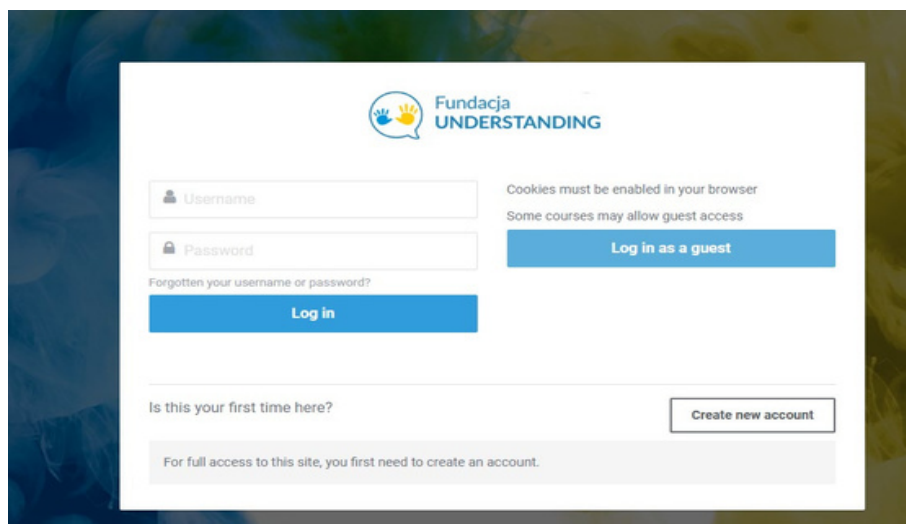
Fundacja
UNDERSTANDING

Username

Password

Forgotten your username or password?

Log in

Cookies must be enabled in your browser

Some courses may allow guest access

Log in as a guest

Is this your first time here?

Create new account

For full access to this site, you first need to create an account.